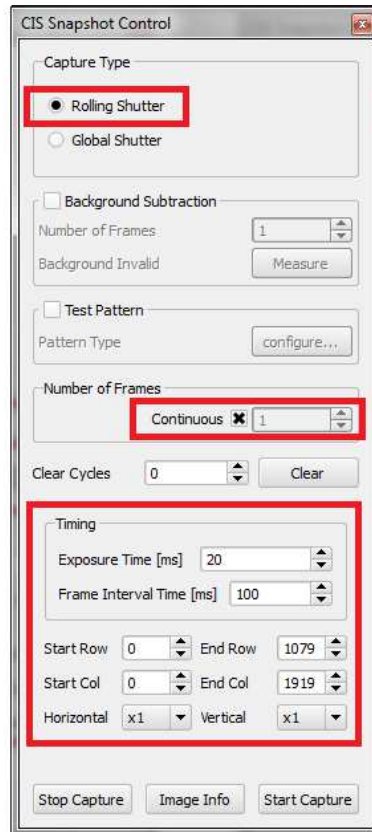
CIS Snapshot Control

Capture Type

Rolling Shutter

Global Shutter

Background Subtraction

Number of Frames 1

Background Invalid Measure

Test Pattern

Pattern Type configure...

Number of Frames

Continuous ✖ 1

Clear Cycles 0 Clear

Timing

Exposure Time [ms] 20

Frame Interval Time [ms] 100

Start Row 0 End Row 1079

Start Col 0 End Col 1919

Horizontal x1 Vertical x1

Stop Capture Image Info Start Capture